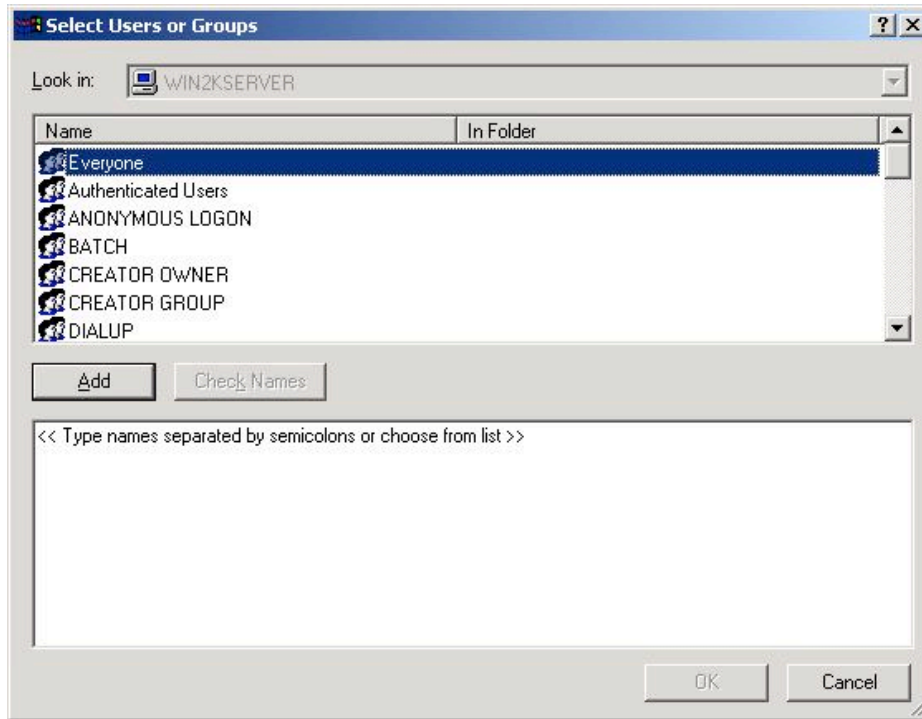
Select Users or Groups

?

Look in: WIN2KSERVER

| Name | In Folder |
|---|---|
| Everyone | |
| Authenticated Users | |
| ANONYMOUS LOGON | |
| BATCH | |
| CREATOR OWNER | |
| CREATOR GROUP | |
| DIALUP | |

Add

Check Names

<< Type names separated by semicolons or choose from list >>

OK

Cancel